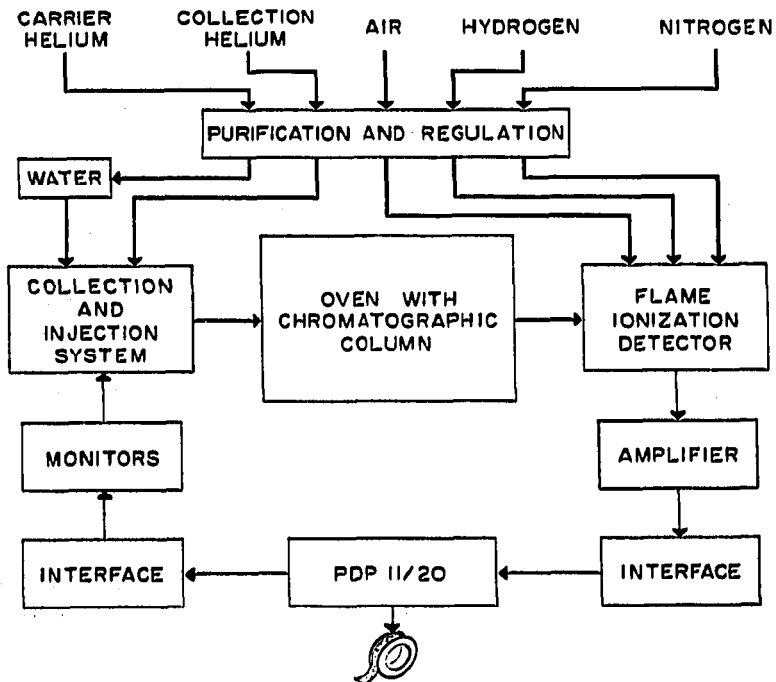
CARRIER HELIUM

COLLECTION HELIUM

AIR

HYDROGEN

NITROGEN

PURIFICATION AND REGULATION

WATER

COLLECTION AND INJECTION SYSTEM

OVEN WITH CHROMATOGRAPHIC COLUMN

FLAME IONIZATION DETECTOR

MONITORS

AMPLIFIER

INTERFACE

PDP 11/20

INTERFACE